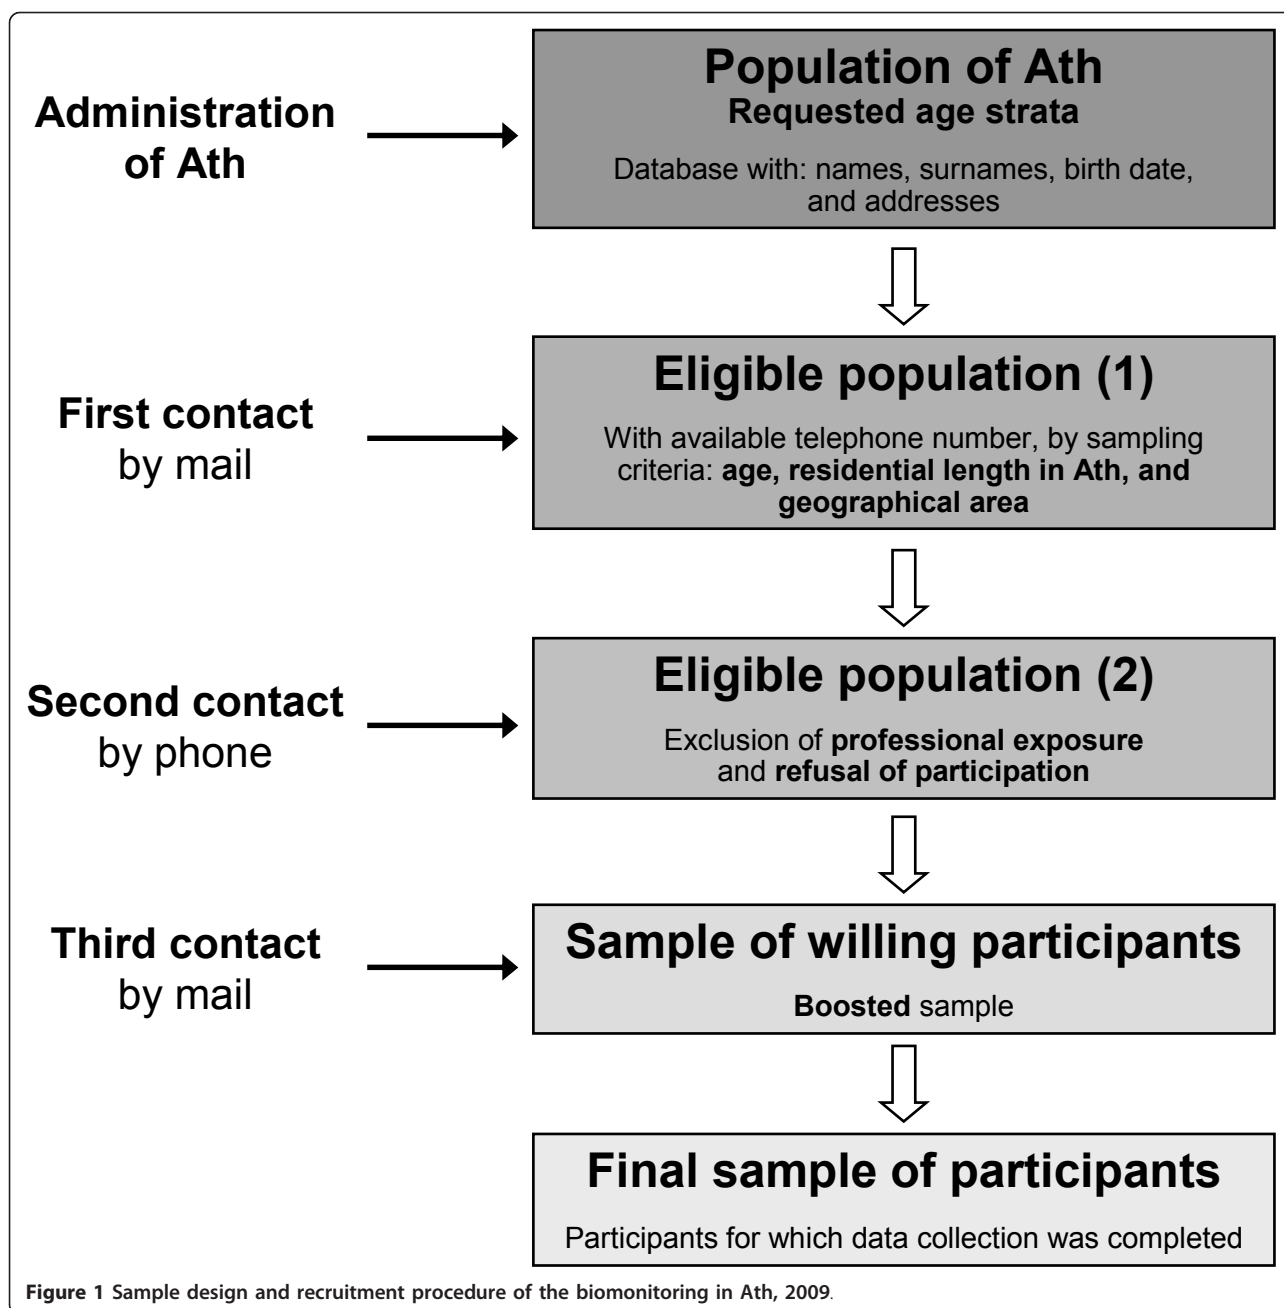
Administration of Ath

Population of Ath
Requested age strata

Database with: names, surnames, birth date, and addresses

First contact by mail

Eligible population (1)

With available telephone number, by sampling criteria: age, residential length in Ath, and geographical area

Second contact by phone

Eligible population (2)

Exclusion of professional exposure and refusal of participation

Third contact by mail

Sample of willing participants

Boosted sample

Final sample of participants

Participants for which data collection was completed

Figure 1 Sample design and recruitment procedure of the biomonitoring in Ath, 2009.